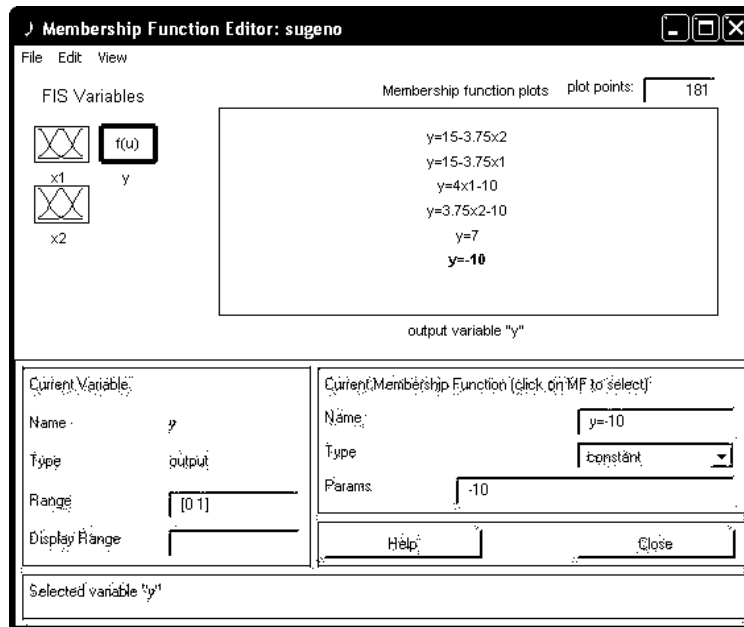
Membership Function Editor: sugeno

File Edit View

FIS Variables

f(u)

x1 y

x2

Membership function plots plot points: 181

y=15-3.75x2
y=15-3.75x1
y=4x1-10
y=3.75x2-10
y=7
**y=-10**

output variable "y"

Current Variable

Name y

Type output

Range [0 1]

Display Range

Current Membership Function (click on MF to select)

Name y=-10

Type constant

Params -10

Help

Close

Selected variable "y"